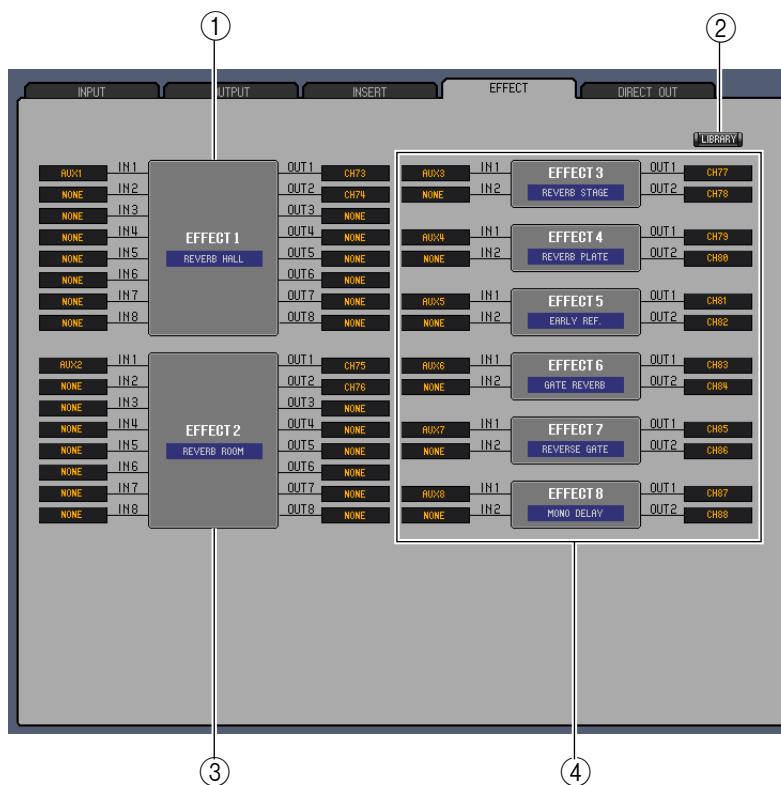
①

②

INPUT OUTPUT INSERT EFFECT DIRECT OUT

LIBRARY

AUX1 IN1
NONE IN2
NONE IN3
NONE IN4
NONE IN5
NONE IN6
NONE IN7
NONE IN8

EFFECT 1
REVERB HALL

OUT1 CH73
OUT2 CH74
OUT3 NONE
OUT4 NONE
OUT5 NONE
OUT6 NONE
OUT7 NONE
OUT8 NONE

AUX2 IN1
NONE IN2
NONE IN3
NONE IN4
NONE IN5
NONE IN6
NONE IN7
NONE IN8

EFFECT 2
REVERB ROOM

OUT1 CH75
OUT2 CH76
OUT3 NONE
OUT4 NONE
OUT5 NONE
OUT6 NONE
OUT7 NONE
OUT8 NONE

AUX3 IN1
NONE IN2
EFFECT 3
REVERB STAGE
OUT1 CH77
OUT2 CH78

AUX4 IN1
NONE IN2
EFFECT 4
REVERB PLATE
OUT1 CH79
OUT2 CH80

AUX5 IN1
NONE IN2
EFFECT 5
EARLY REF.
OUT1 CH81
OUT2 CH82

AUX6 IN1
NONE IN2
EFFECT 6
GATE REVERB
OUT1 CH83
OUT2 CH84

AUX7 IN1
NONE IN2
EFFECT 7
REVERSE GATE
OUT1 CH85
OUT2 CH86

AUX8 IN1
NONE IN2
EFFECT 8
MONO DELAY
OUT1 CH87
OUT2 CH88

③

④